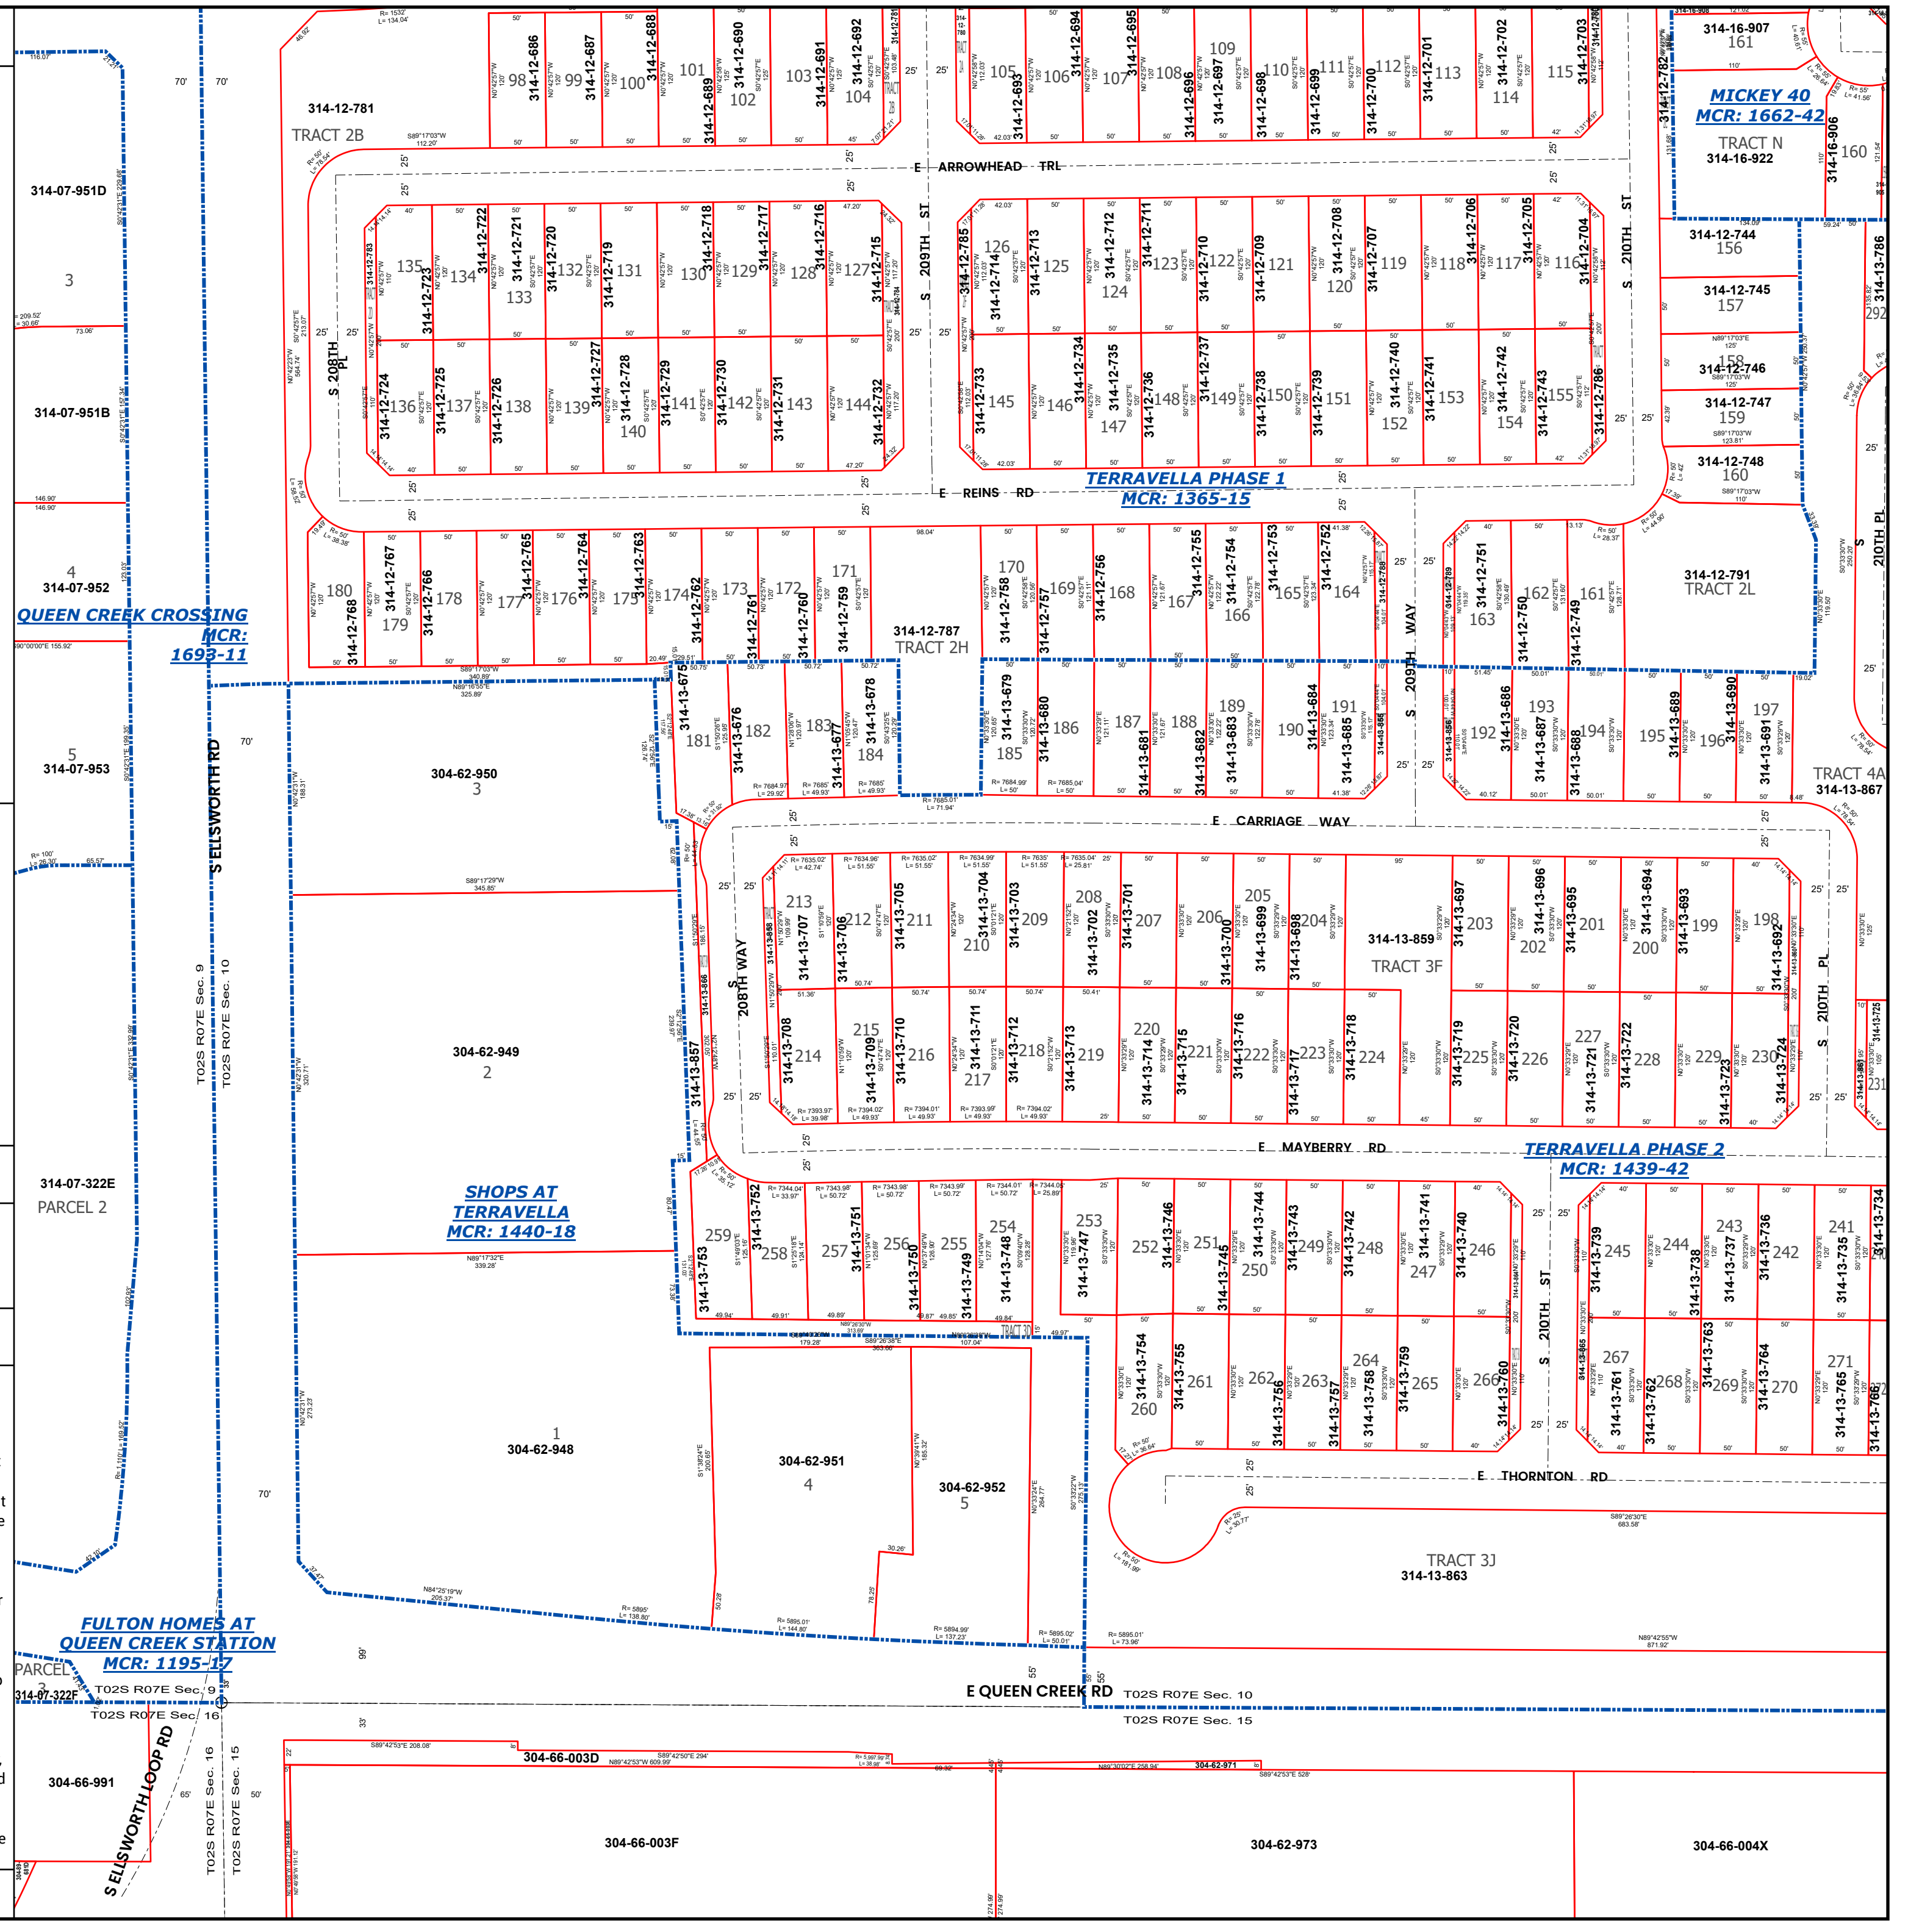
314-12-781
TRACT 2B
E ARROWHEAD TRL
314-07-951D
3
314-07-951B
4
314-07-952
QUEEN CREEK CROSSING
MCR:
1693-11
5
314-07-953
S 208TH PL
S 209TH ST
S 210TH ST
MICKEY 40
MCR: 1662-42
TRACT N
314-16-922
314-16-907
161
160
314-16-906
E REINS RD
TERRAVELLA PHASE 1
MCR: 1365-15
314-12-787
TRACT 2H
314-12-791
TRACT 2L
S 209TH WAY
S 210TH PL
TRACT 4A
314-13-867
304-62-950
3
S ELLSWORTH RD
E CARRIAGE WAY
S 208TH WAY
314-13-859
TRACT 3F
304-62-949
2
314-07-322E
PARCEL 2
T02S R07E Sec. 9
T02S R07E Sec. 10
E MAYBERRY RD
TERRAVELLA PHASE 2
MCR: 1439-42
SHOPS AT
TERRAVELLA
MCR: 1440-18
S 210TH ST
1
304-62-948
304-62-951
4
304-62-952
5
E THORNTON RD
TRACT 3J
314-13-863
FULTON HOMES AT
QUEEN CREEK STATION
MCR: 1195-17
PARCEL 3
314-07-322F
T02S R07E Sec. 9
T02S R07E Sec. 16
E QUEEN CREEK RD
T02S R07E Sec. 10
T02S R07E Sec. 15
304-66-003D
304-66-991
S ELLSWORTH LOOP RD
T02S R07E Sec. 16
T02S R07E Sec. 15
304-66-003F
304-62-973
304-66-004X
304-62-971